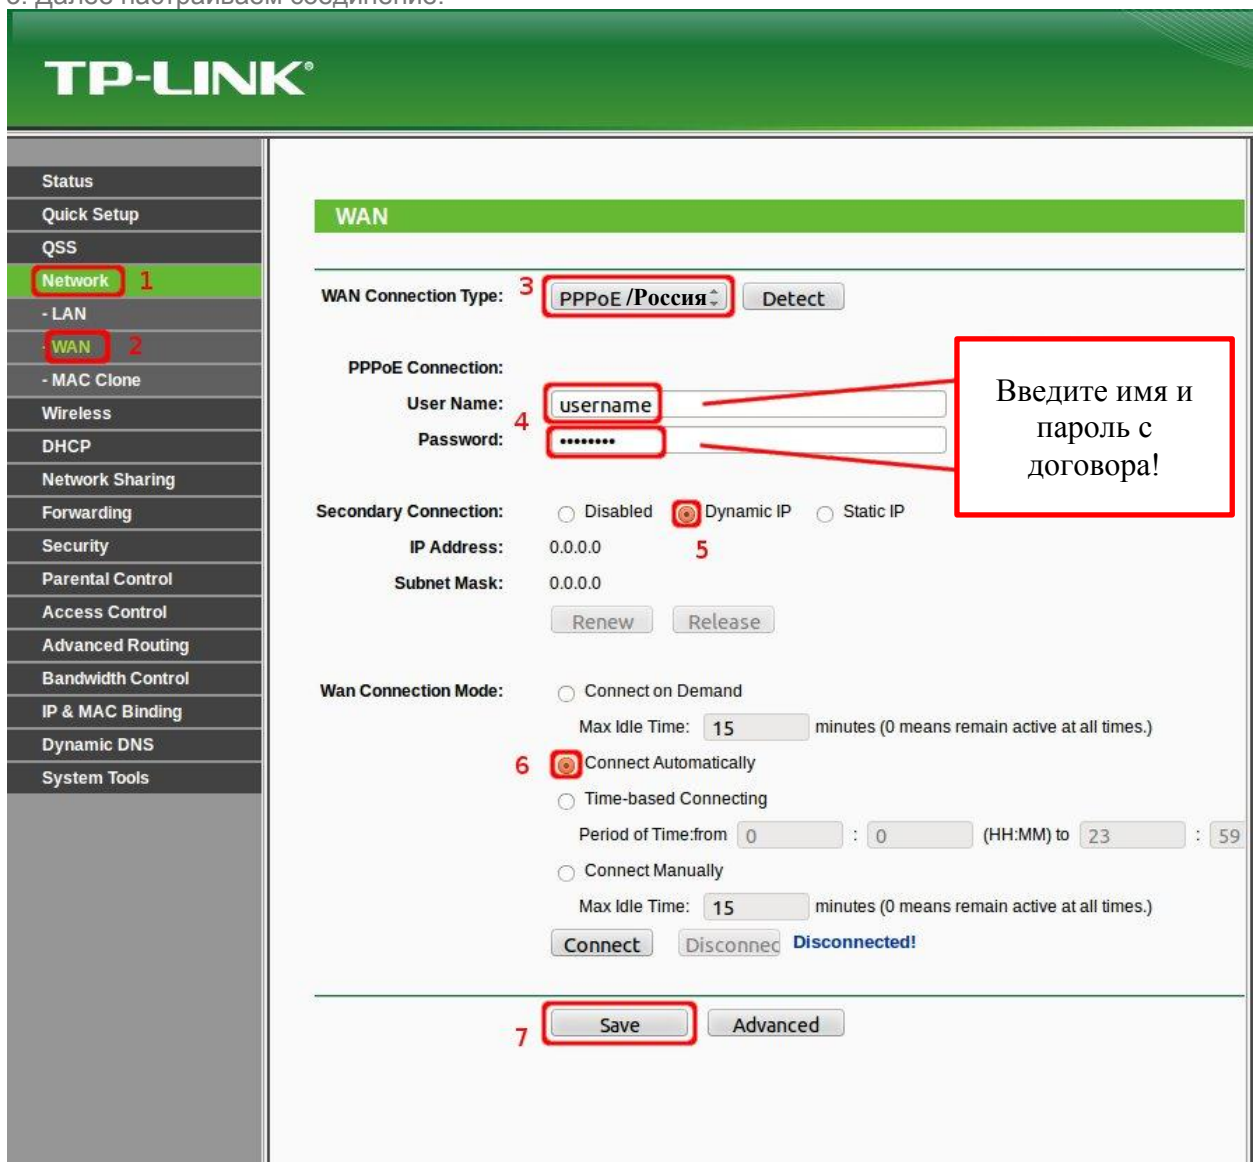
TP-LINK

Status
Quick Setup
QSS
Network 1
- LAN
- WAN 2
- MAC Clone
Wireless
DHCP
Network Sharing
Forwarding
Security
Parental Control
Access Control
Advanced Routing
Bandwidth Control
IP & MAC Binding
Dynamic DNS
System Tools

WAN

WAN Connection Type: 3 PPPoE /Россия Detect

PPPoE Connection:
User Name: 4 username
Password: ••••••••

Введите имя и пароль с договора!

Secondary Connection: Disabled Dynamic IP Static IP
5
IP Address: 0.0.0.0
Subnet Mask: 0.0.0.0
Renew Release

Wan Connection Mode: Connect on Demand
Max Idle Time: 15 minutes (0 means remain active at all times.)
6 Connect Automatically
Time-based Connecting
Period of Time:from 0 : 0 (HH:MM) to 23 : 59
Connect Manually
Max Idle Time: 15 minutes (0 means remain active at all times.)
Connect Disconnec Disconnected!

7 Save Advanced